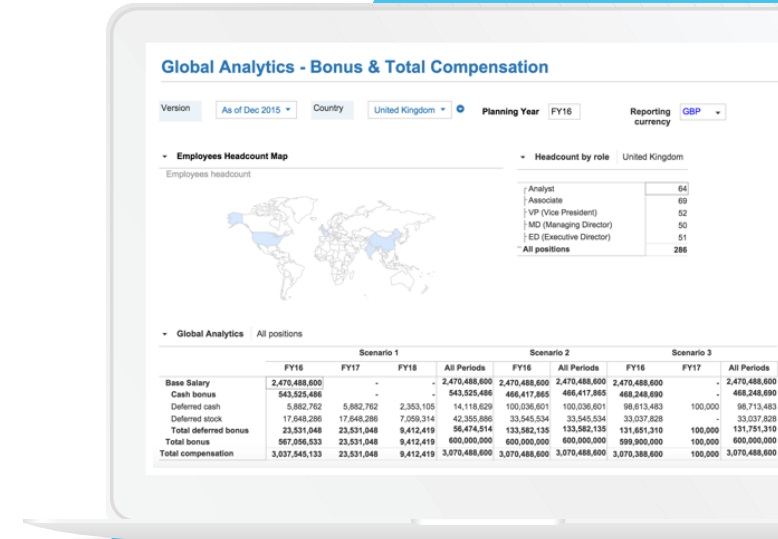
Global Analytics - Bonus & Total Compensation

Version | As of Dec 2015 | Country | United Kingdom | Planning Year | FY16 | Reporting currency | GBP

Employees Headcount Map

Employees headcount

Headcount by role | United Kingdom

| | |
|---|---|
| Analyst | 64 |
| Associate | 69 |
| VP (Vice President) | 52 |
| MD (Managing Director) | 50 |
| ED (Executive Director) | 51 |
| All positions | 286 |

Global Analytics | All positions

| | Scenario 1 | | | | Scenario 2 | | | Scenario 3 | | |
|---|---|---|---|---|---|---|---|---|---|---|
| | FY16 | FY17 | FY18 | All Periods | FY16 | All Periods | FY16 | FY17 | All Periods |
| Base Salary | 2,470,488,600 | - | - | 2,470,488,600 | 2,470,488,600 | 2,470,488,600 | 2,470,488,600 | - | 2,470,488,600 |
| Cash bonus | 543,525,486 | - | - | 543,525,486 | 466,417,865 | 466,417,865 | 468,248,690 | - | 468,248,690 |
| Deferred cash | 5,882,762 | 5,882,762 | 2,353,105 | 14,118,629 | 100,036,601 | 100,036,601 | 98,613,483 | 100,000 | 98,713,483 |
| Deferred stock | 17,648,286 | 17,648,286 | 7,059,314 | 42,355,886 | 33,545,534 | 33,545,534 | 33,037,828 | - | 33,037,828 |
| Total deferred bonus | 23,531,048 | 23,531,048 | 9,412,419 | 56,474,514 | 133,582,135 | 133,582,135 | 131,651,310 | 100,000 | 131,751,310 |
| Total bonus | 567,056,533 | 23,531,048 | 9,412,419 | 600,000,000 | 600,000,000 | 600,000,000 | 599,900,000 | 100,000 | 600,000,000 |
| Total compensation | 3,037,545,133 | 23,531,048 | 9,412,419 | 3,070,488,600 | 3,070,488,600 | 3,070,488,600 | 3,070,388,600 | 100,000 | 3,070,488,600 |